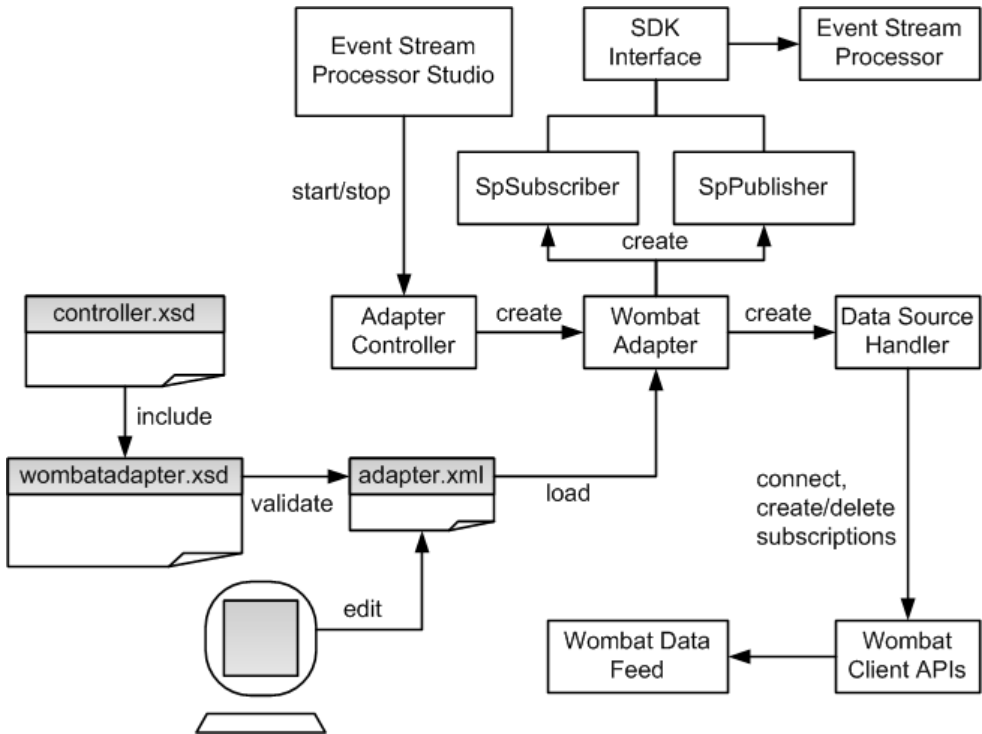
Event Stream Processor Studio

SDK Interface

Event Stream Processor

SpSubscriber

SpPublisher

create

start/stop

controller.xsd

Adapter Controller

create

Wombat Adapter

create

Data Source Handler

include

wombatadapter.xsd

validate

adapter.xml

load

connect, create/delete subscriptions

edit

Wombat Data Feed

Wombat Client APIs